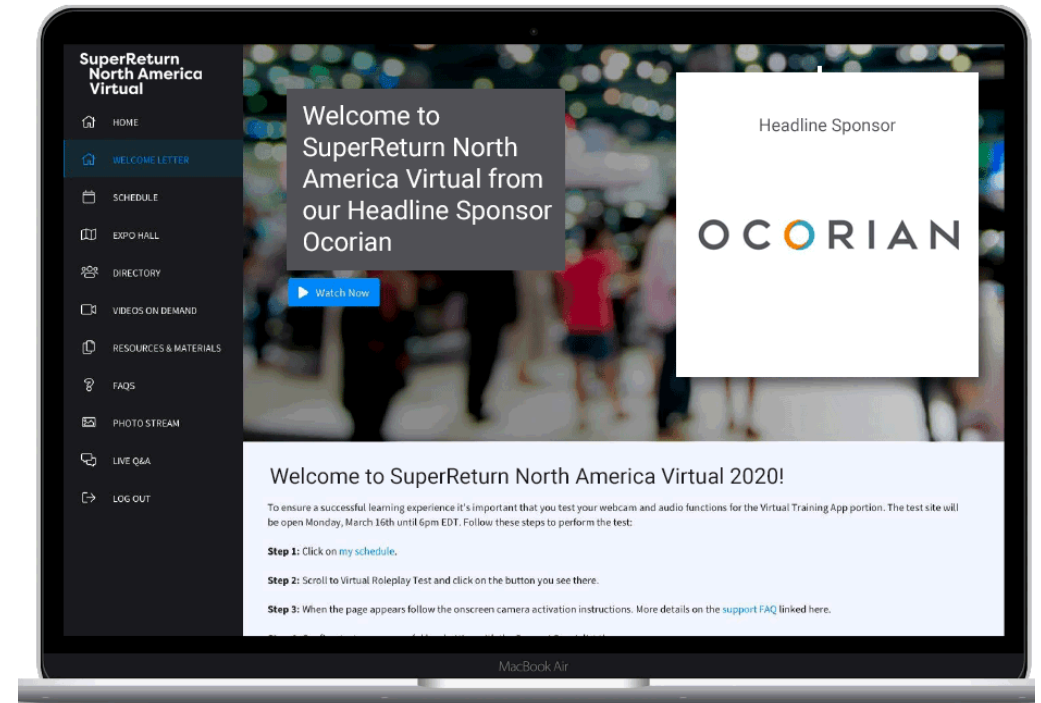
SuperReturn North America Virtual

HOME
WELCOME LETTER
SCHEDULE
EXPO HALL
DIRECTORY
VIDEOS ON DEMAND
RESOURCES & MATERIALS
FAQS
PHOTO STREAM
LIVE Q&A
LOG OUT

Welcome to SuperReturn North America Virtual from our Headline Sponsor Ocorian

Watch Now

Headline Sponsor

OCORIAN

Welcome to SuperReturn North America Virtual 2020!

To ensure a successful learning experience it's important that you test your webcam and audio functions for the Virtual Training App portion. The test site will be open Monday, March 16th until 6pm EDT. Follow these steps to perform the test:

**Step 1:** Click on my schedule.

**Step 2:** Scroll to Virtual Roleplay Test and click on the button you see there.

**Step 3:** When the page appears follow the onscreen camera activation instructions. More details on the support FAQ linked here.

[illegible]

MacBook Air